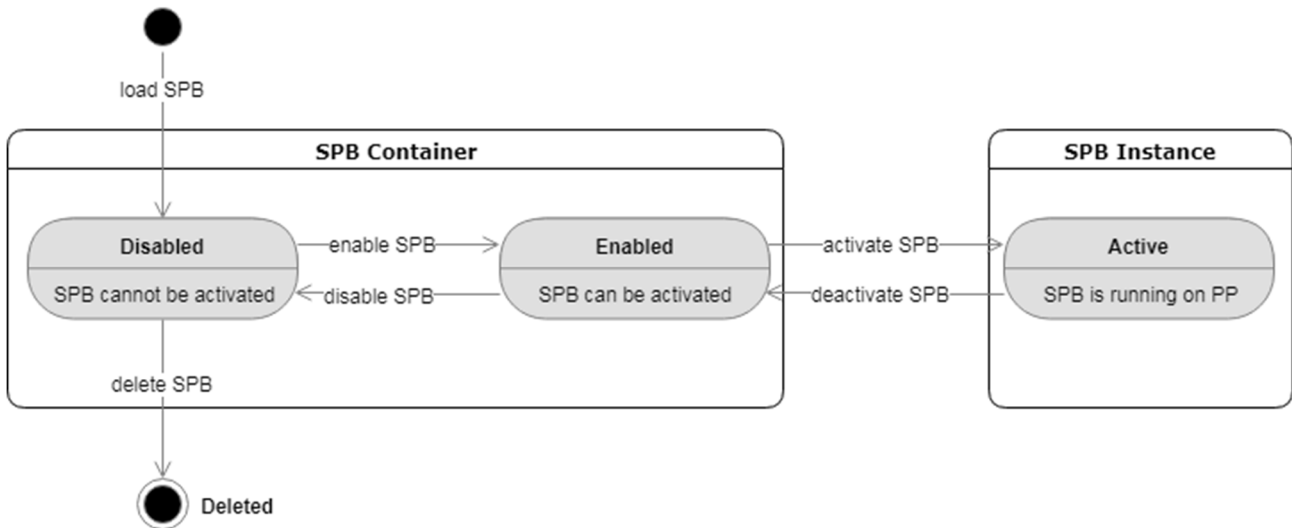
load SPB

SPB Container

Disabled

SPB cannot be activated

enable SPB

disable SPB

Enabled

SPB can be activated

activate SPB

deactivate SPB

SPB Instance

Active

SPB is running on PP

delete SPB

Deleted